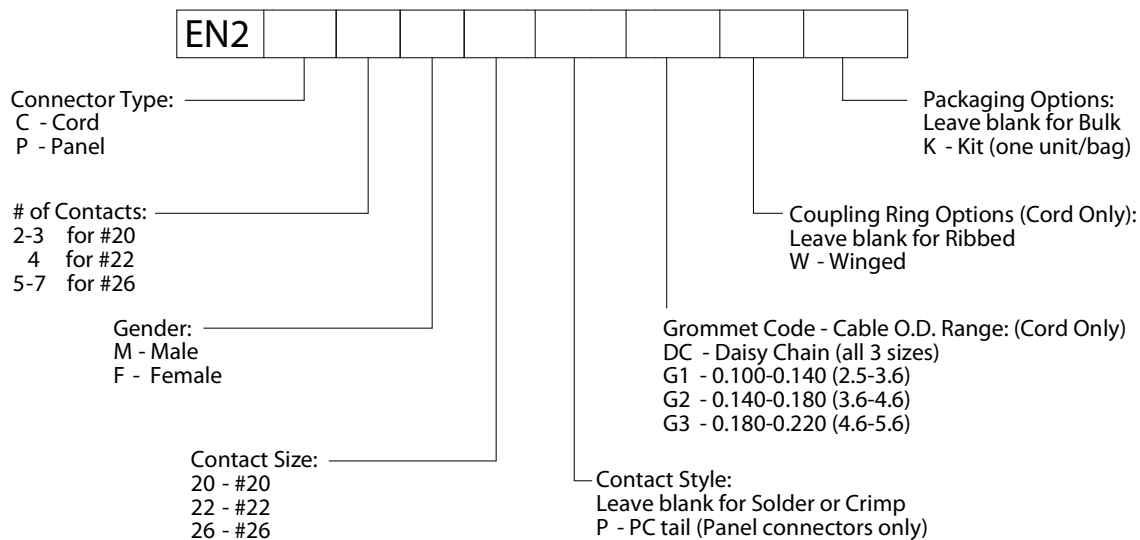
EN2

Connector Type:
C - Cord
P - Panel

# of Contacts:
2-3 for #20
4 for #22
5-7 for #26

Gender:
M - Male
F - Female

Contact Size:
20 - #20
22 - #22
26 - #26

Contact Style:
Leave blank for Solder or Crimp
P - PC tail (Panel connectors only)

Grommet Code - Cable O.D. Range: (Cord Only)
DC - Daisy Chain (all 3 sizes)
G1 - 0.100-0.140 (2.5-3.6)
G2 - 0.140-0.180 (3.6-4.6)
G3 - 0.180-0.220 (4.6-5.6)

Coupling Ring Options (Cord Only):
Leave blank for Ribbed
W - Winged

Packaging Options:
Leave blank for Bulk
K - Kit (one unit/bag)